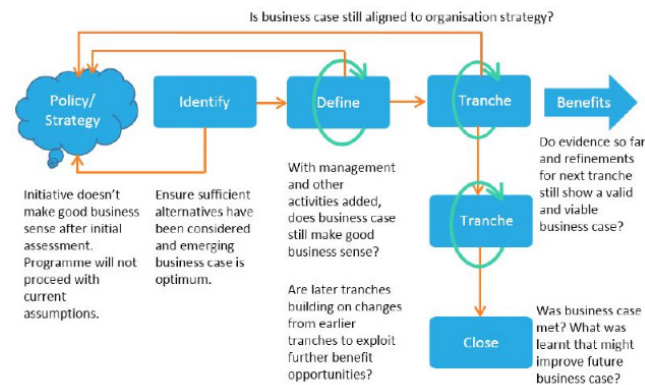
Is business case still aligned to organisation strategy?

Policy/ Strategy

Identify

Define

Tranche

Benefits

Do evidence so far and refinements for next tranche still show a valid and viable business case?

Initiative doesn't make good business sense after initial assessment. Programme will not proceed with current assumptions.

Ensure sufficient alternatives have been considered and emerging business case is optimum.

With management and other activities added, does business case still make good business sense?

Tranche

Are later tranches building on changes from earlier tranches to exploit further benefit opportunities?

Close

Was business case met? What was learnt that might improve future business case?